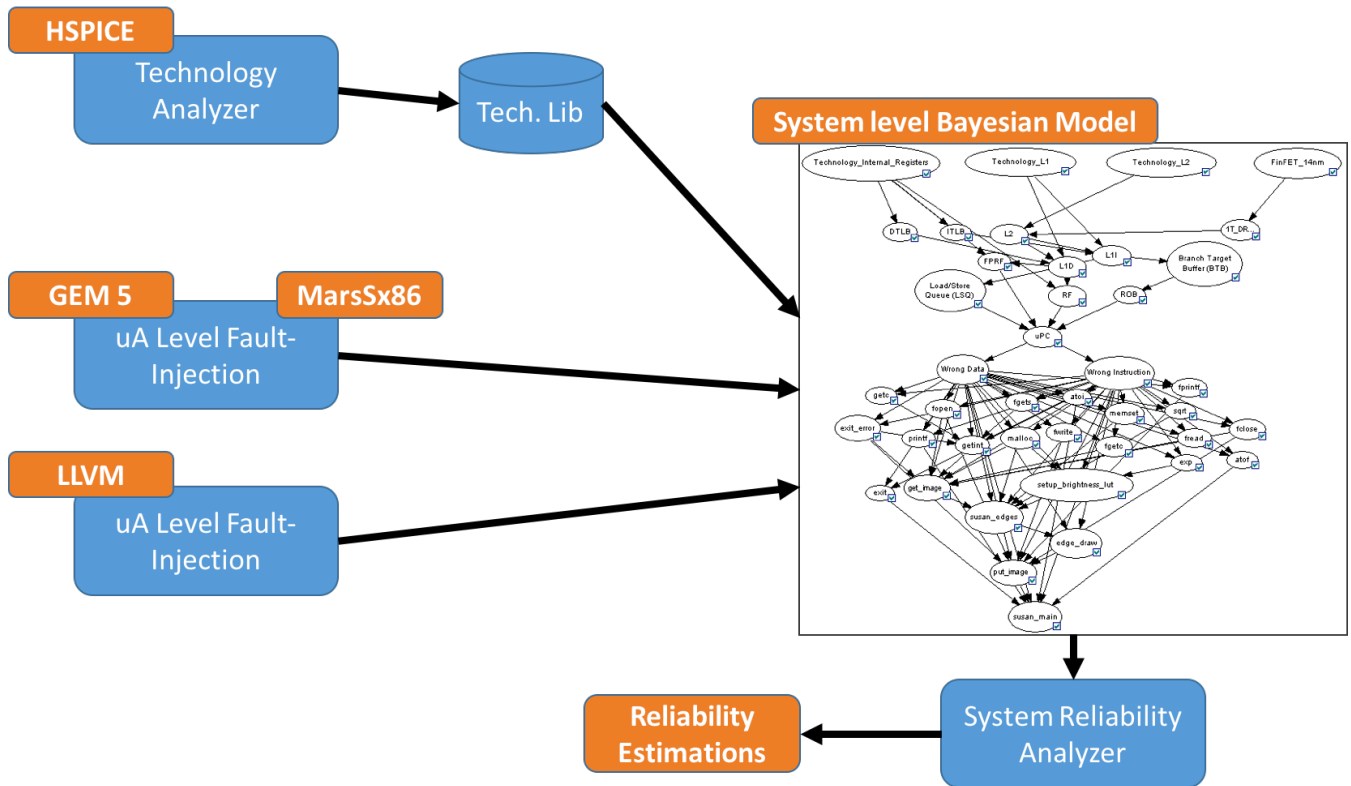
HSPICE

Technology Analyzer

Tech. Lib

System level Bayesian Model

Technology_Internal_Registers

Technology_L1

Technology_L2

FinFET_14nm

DTLB

ITLB

L2

1T_DR...

FPRF

L1I

L1D

Branch Target Buffer (BTB)

Load/Store Queue (LSQ)

RF

ROB

uPC

Wrong Data

Wrong Instruction

getc

fprintf

fopen

fgets

atoi

memset

sqrt

exit_error

printf

getint

malloc

fwrite

fgetc

fread

fclose

exp

atof

exit

get_image

setup_brightness_lut

susan_edges

edge_draw

put_image

susan_main

GEM 5

MarsSx86

uA Level Fault-Injection

LLVM

uA Level Fault-Injection

Reliability Estimations

System Reliability Analyzer